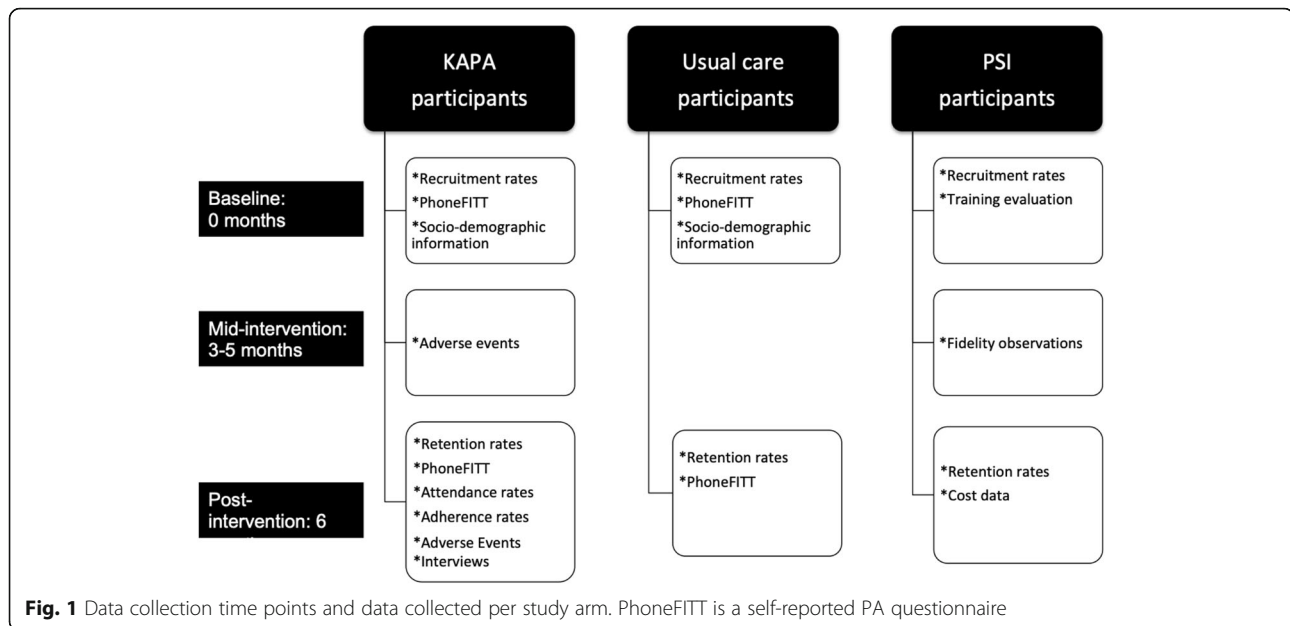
KAPA participants

Usual care participants

PSI participants

Baseline: 0 months

*Recruitment rates
*PhoneFITT
*Socio-demographic information

*Recruitment rates
*PhoneFITT
*Socio-demographic information

*Recruitment rates
*Training evaluation

Mid-intervention: 3-5 months

*Adverse events

*Fidelity observations

Post-intervention: 6 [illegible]

*Retention rates
*PhoneFITT
*Attendance rates
*Adherence rates
*Adverse Events
*Interviews

*Retention rates
*PhoneFITT

*Retention rates
*Cost data

**Fig. 1** Data collection time points and data collected per study arm. PhoneFITT is a self-reported PA questionnaire